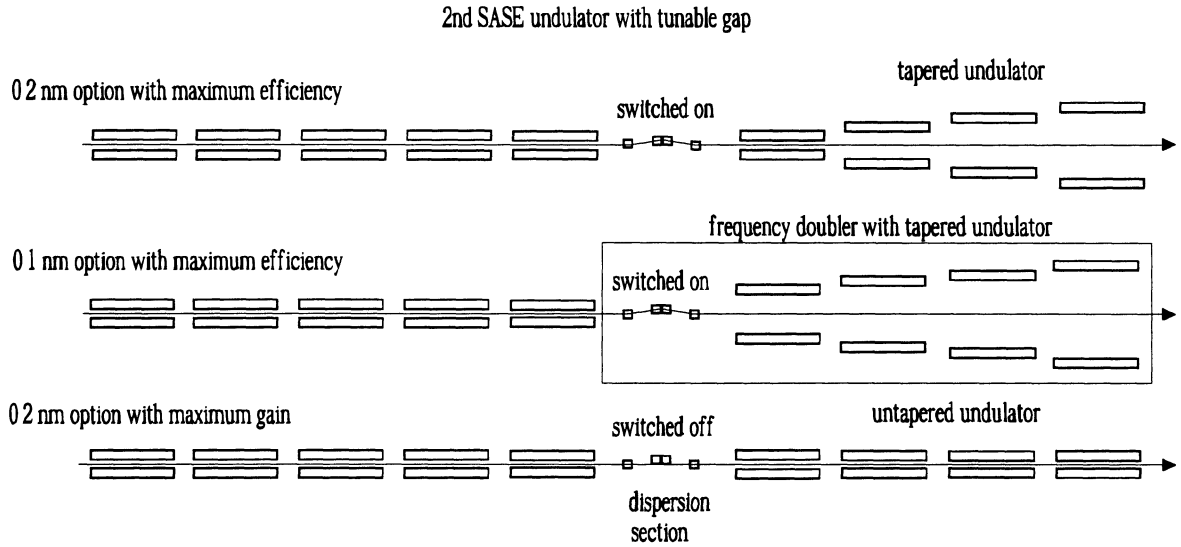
2nd SASE undulator with tunable gap

0 2 nm option with maximum efficiency

switched on

tapered undulator

frequency doubler with tapered undulator

0 1 nm option with maximum efficiency

switched on

0 2 nm option with maximum gain

switched off

untapered undulator

dispersion section